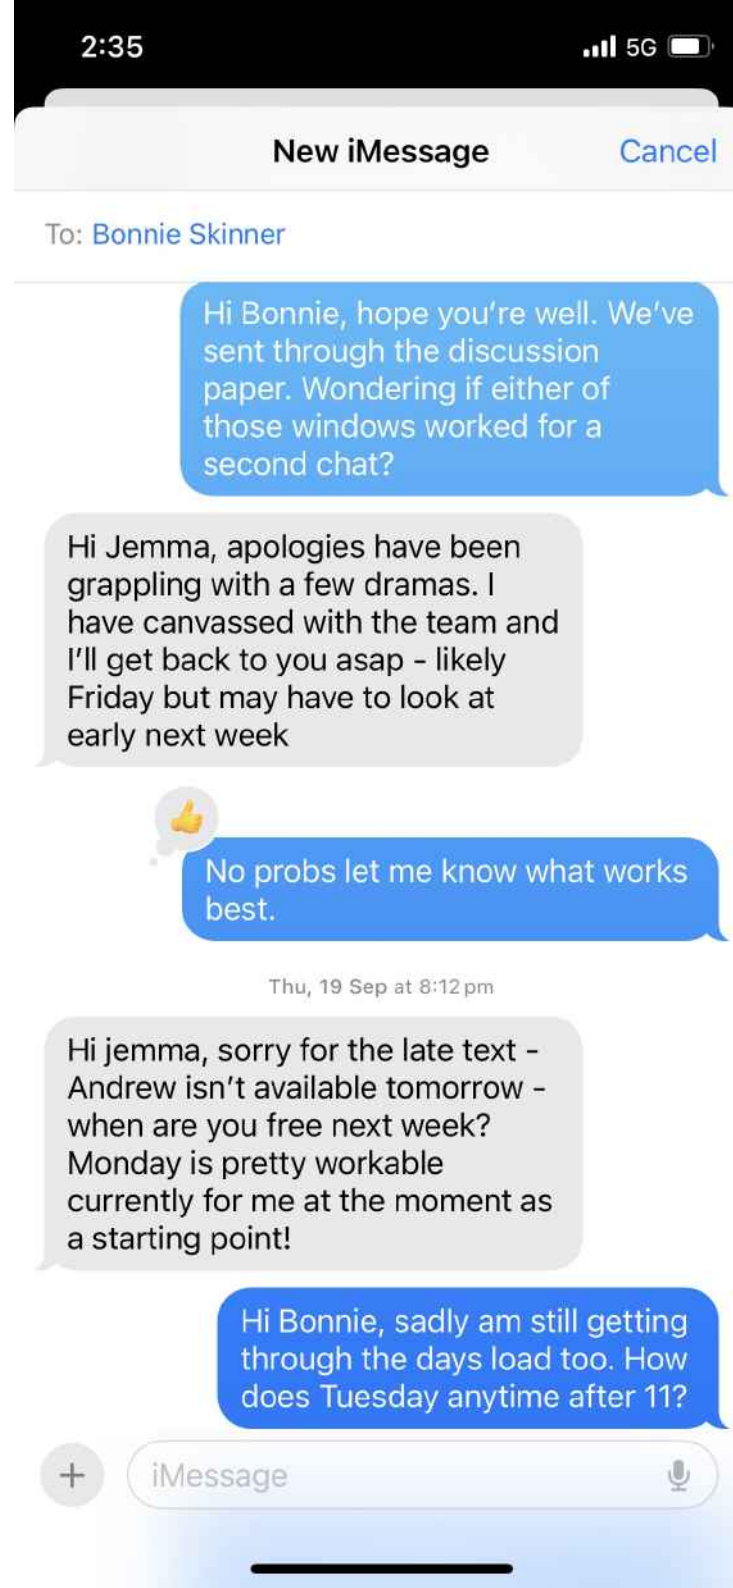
2:35

5G

New iMessage

Cancel

To: Bonnie Skinner

Hi Bonnie, hope you're well. We've sent through the discussion paper. Wondering if either of those windows worked for a second chat?

Hi Jemma, apologies have been grappling with a few dramas. I have canvassed with the team and I'll get back to you asap - likely Friday but may have to look at early next week

No probs let me know what works best.

Thu, 19 Sep at 8:12 pm

Hi jemma, sorry for the late text - Andrew isn't available tomorrow - when are you free next week? Monday is pretty workable currently for me at the moment as a starting point!

Hi Bonnie, sadly am still getting through the days load too. How does Tuesday anytime after 11?

+

iMessage